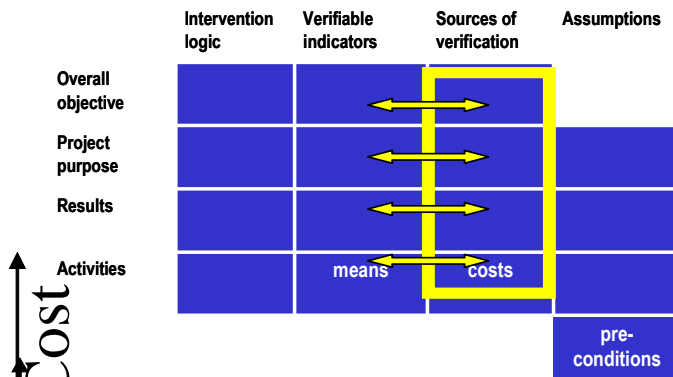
| | Intervention logic | Verifiable indicators | Sources of verification | Assumptions |
|---|---|---|---|---|
| Overall objective | | | | |
| Project purpose | | | | |
| Results | | | | |
| Activities | | means | costs | |
| | | | | pre-conditions |

Cost